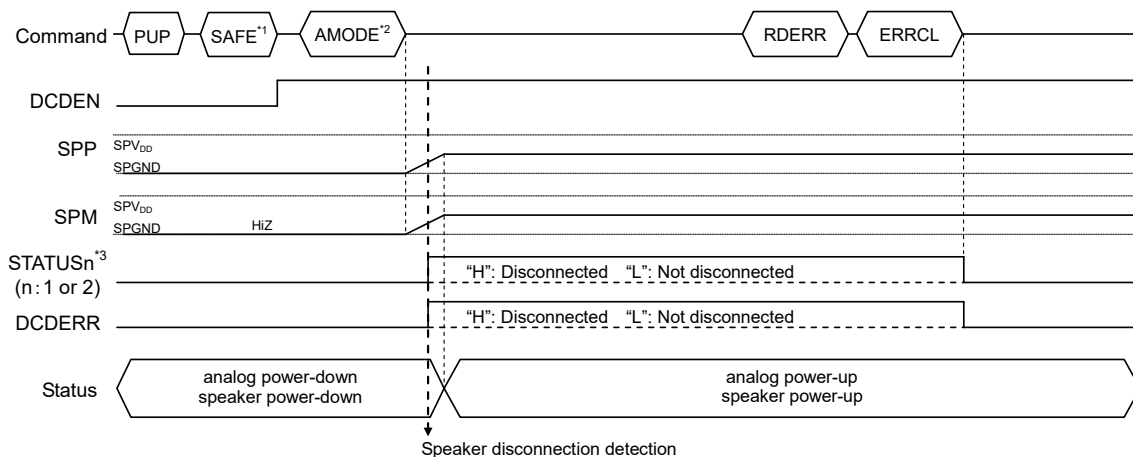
Command PUP SAFE$^{*1}$ AMODE$^{*2}$ RDERR ERRCL

DCDEN

SPP $SPV_{DD}$ SPGND

SPM $SPV_{DD}$ SPGND HiZ

STATUSn$^{*3}$ (n : 1 or 2) "H": Disconnected "L": Not disconnected

DCDERR "H": Disconnected "L": Not disconnected

Status analog power-down speaker power-down analog power-up speaker power-up

Speaker disconnection detection